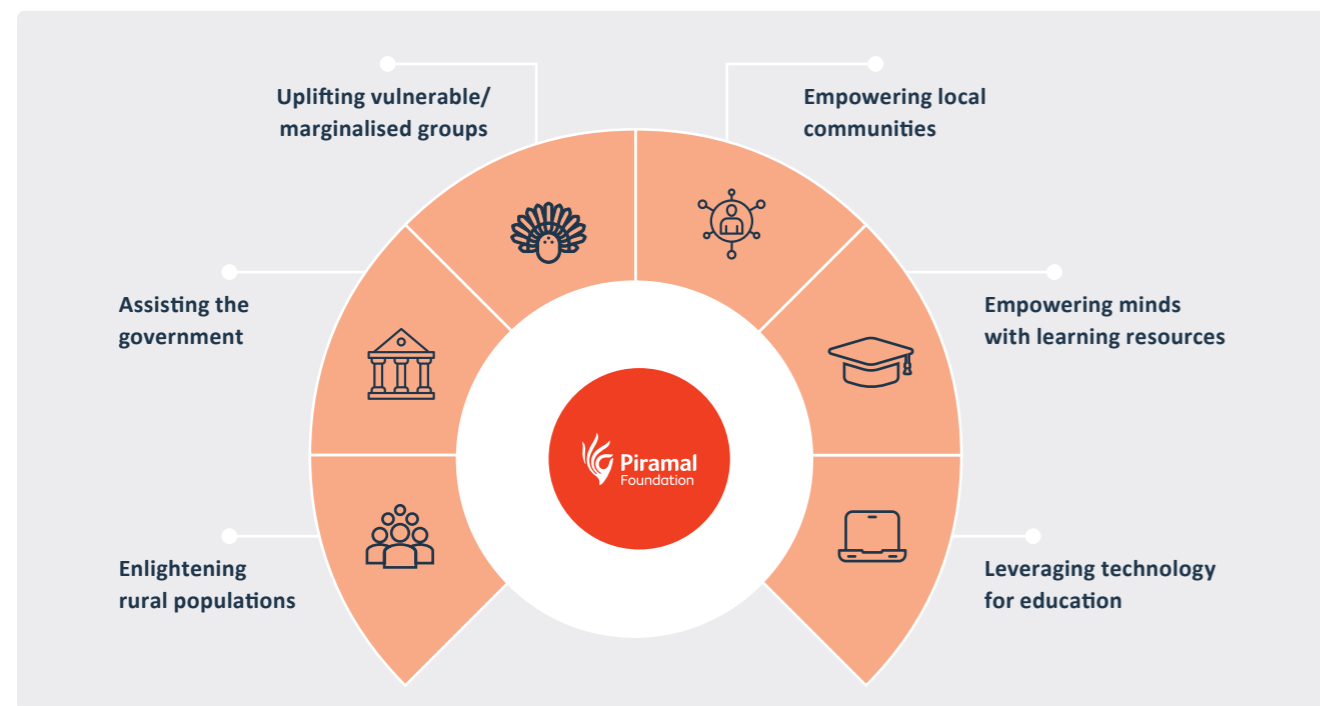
Uplifting vulnerable/ marginalised groups

Empowering local communities

Assisting the government

Empowering minds with learning resources

Piramal Foundation

Enlightening rural populations

Leveraging technology for education